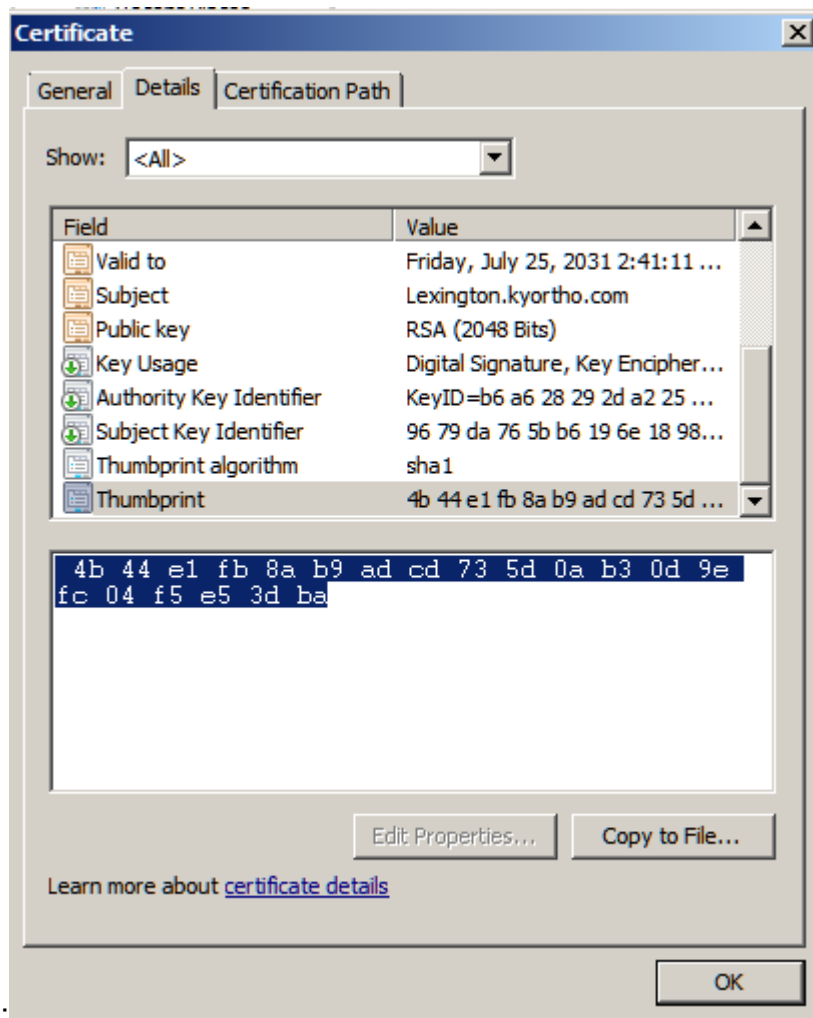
Certificate

General | Details | Certification Path

Show: <All>

| Field | Value |
|---|---|
| Valid to | Friday, July 25, 2031 2:41:11 ... |
| Subject | Lexington.kyortho.com |
| Public key | RSA (2048 Bits) |
| Key Usage | Digital Signature, Key Encipher... |
| Authority Key Identifier | KeyID=b6 a6 28 29 2d a2 25 ... |
| Subject Key Identifier | 96 79 da 76 5b b6 19 6e 18 98... |
| Thumbprint algorithm | sha1 |
| Thumbprint | 4b 44 e1 fb 8a b9 ad cd 73 5d ... |

4b 44 e1 fb 8a b9 ad cd 73 5d 0a b3 0d 9e fc 04 f5 e5 3d ba

Edit Properties... Copy to File...

Learn more about certificate details

OK